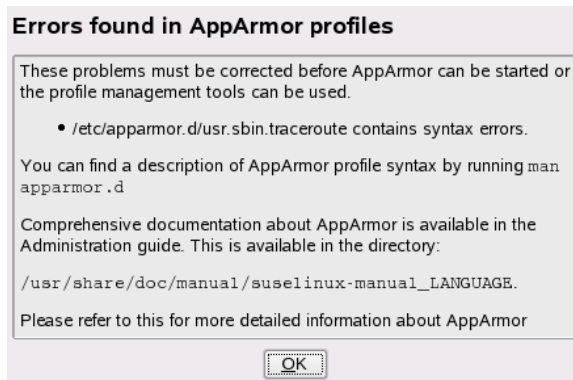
Errors found in AppArmor profiles

These problems must be corrected before AppArmor can be started or the profile management tools can be used.

• /etc/apparmor.d/usr.sbin.traceroute contains syntax errors.

You can find a description of AppArmor profile syntax by running man apparmor.d

Comprehensive documentation about AppArmor is available in the Administration guide. This is available in the directory:

/usr/share/doc/manual/suselinux-manual_LANGUAGE.

Please refer to this for more detailed information about AppArmor

OK